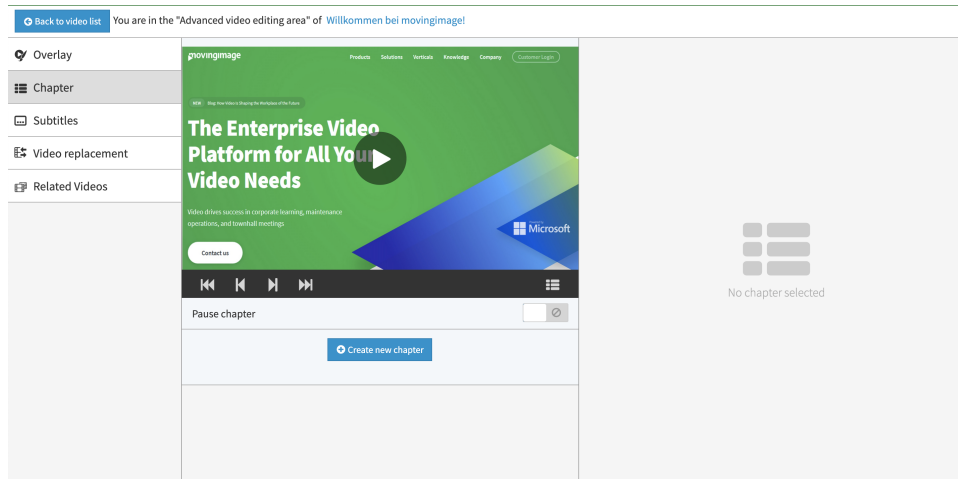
Back to video list You are in the "Advanced video editing area" of Willkommen bei movingimage!

Overlay
Chapter
Subtitles
Video replacement
Related Videos

movingimage
Products Solutions Verticals Knowledge Company Customer Login
NEW Blog: How Video is Shaping the Workplace of the Future
The Enterprise Video Platform for All Your Video Needs
Video drives success in corporate learning, maintenance operations, and townhall meetings
Contact us
Microsoft

Pause chapter
Create new chapter

No chapter selected